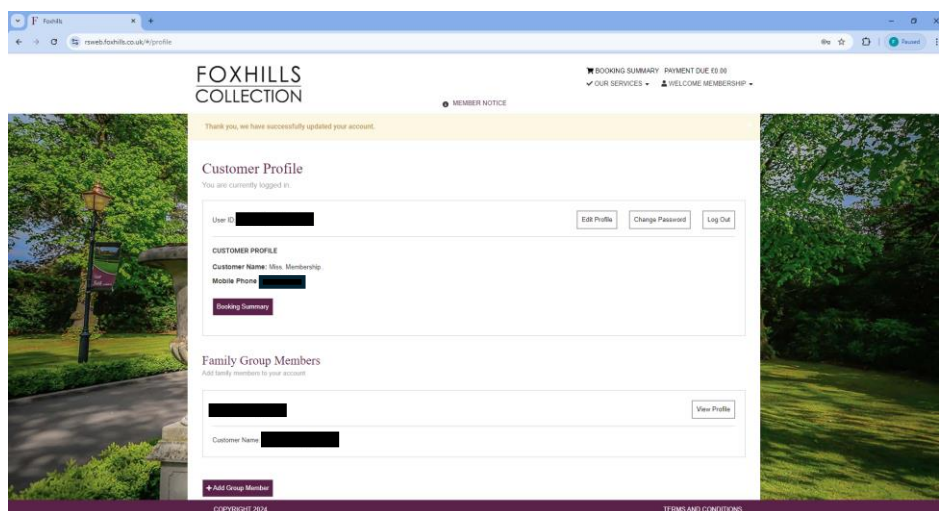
F Foxhills

rsweb.foxhills.co.uk/#/profile

Paused

FOXHILLS
COLLECTION

BOOKING SUMMARY PAYMENT DUE £0.00
OUR SERVICES WELCOME MEMBERSHIP

MEMBER NOTICE

Thank you, we have successfully updated your account.

Customer Profile
You are currently logged in.

User ID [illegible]

Edit Profile Change Password Log Out

CUSTOMER PROFILE

Customer Name: Miss. Membership

Mobile Phone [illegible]

Booking Summary

Family Group Members
Add family members to your account

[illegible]

View Profile

Customer Name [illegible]

+ Add Group Member

COPYRIGHT 2024

TERMS AND CONDITIONS